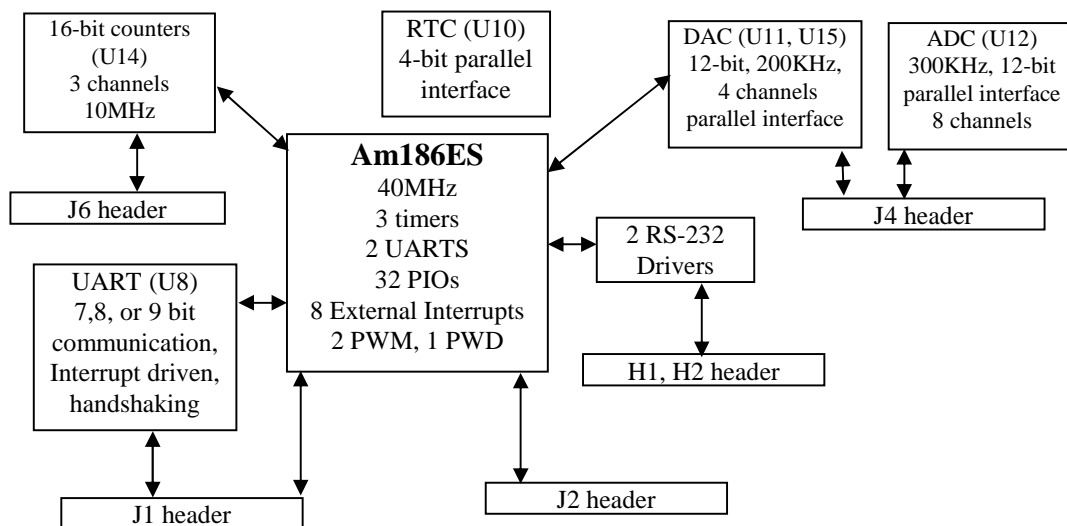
16-bit counters (U14) 3 channels 10MHz

RTC (U10) 4-bit parallel interface

DAC (U11, U15) 12-bit, 200KHz, 4 channels parallel interface

ADC (U12) 300KHz, 12-bit parallel interface 8 channels

J6 header

**Am186ES**
40MHz
3 timers
2 UARTS
32 PIOs
8 External Interrupts
2 PWM, 1 PWD

J4 header

2 RS-232 Drivers

UART (U8) 7,8, or 9 bit communication, Interrupt driven, handshaking

H1, H2 header

J2 header

J1 header